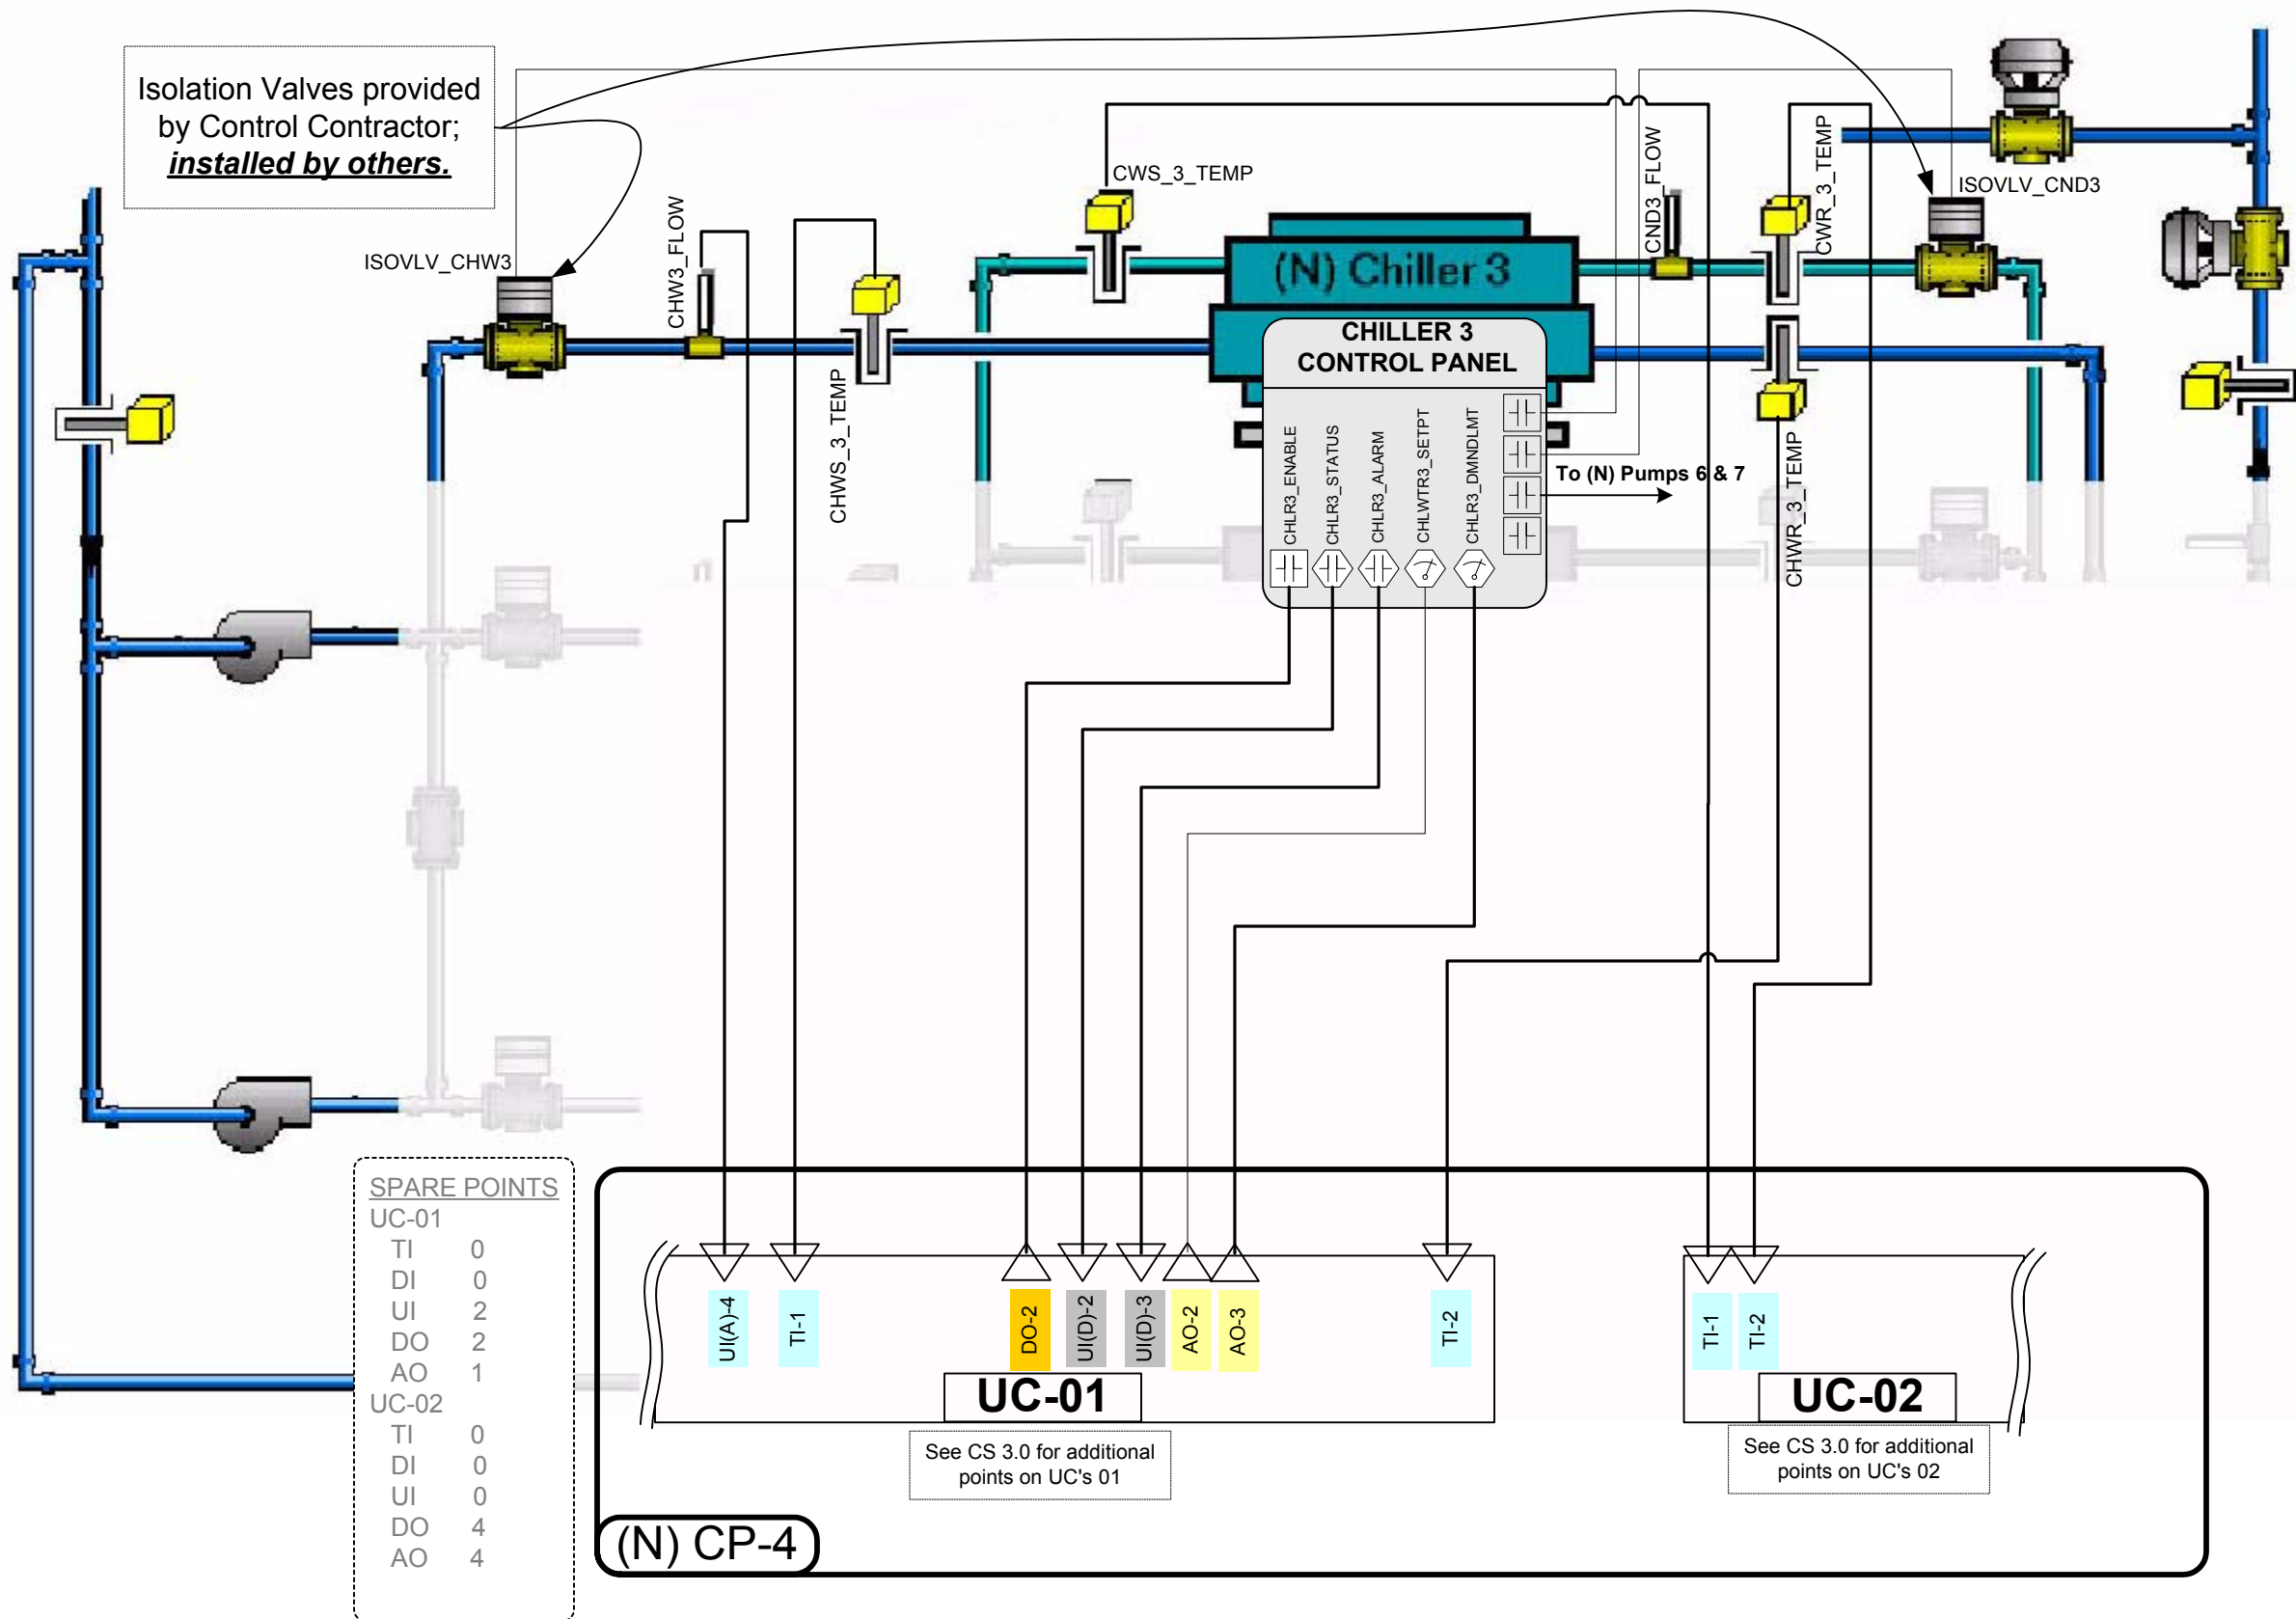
Isolation Valves provided by Control Contractor; ***installed by others.***

ISOLVLV_CHW3

CHW3_FLOW

CHWS_3_TEMP

CWS_3_TEMP

(N) Chiller 3

CHILLER 3
CONTROL PANEL

CHLR3_ENABLE
CHLR3_STATUS
CHLR3_ALARM
CHLWTR3_SETPT
CHLR3_DMNDLMT

To (N) Pumps 6 & 7

CND3_FLOW

CWR_3_TEMP

CHWR_3_TEMP

ISOVLV_CND3

SPARE POINTS
UC-01
TI 0
DI 0
UI 2
DO 2
AO 1
UC-02
TI 0
DI 0
UI 0
DO 4
AO 4

UI(A)-4
TI-1
DO-2
UI(D)-2
UI(D)-3
AO-2
AO-3
TI-2

UC-01

See CS 3.0 for additional points on UC's 01

TI-1
TI-2

UC-02

See CS 3.0 for additional points on UC's 02

(N) CP-4